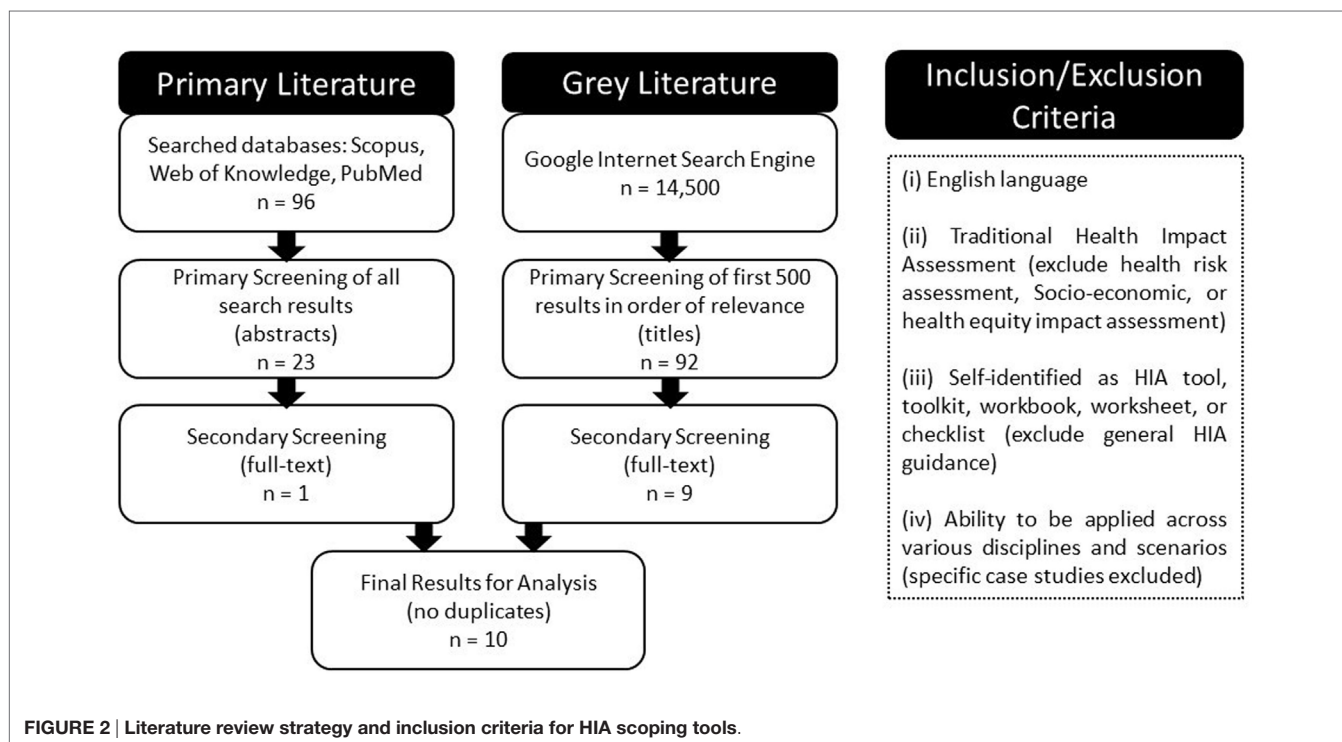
Primary Literature

Searched databases: Scopus, Web of Knowledge, PubMed
n = 96

Primary Screening of all search results (abstracts)
n = 23

Secondary Screening (full-text)
n = 1

Grey Literature

Google Internet Search Engine
n = 14,500

Primary Screening of first 500 results in order of relevance (titles)
n = 92

Secondary Screening (full-text)
n = 9

Final Results for Analysis (no duplicates)
n = 10

Inclusion/Exclusion Criteria

(i) English language

(ii) Traditional Health Impact Assessment (exclude health risk assessment, Socio-economic, or health equity impact assessment)

(iii) Self-identified as HIA tool, toolkit, workbook, worksheet, or checklist (exclude general HIA guidance)

(iv) Ability to be applied across various disciplines and scenarios (specific case studies excluded)

FIGURE 2 | Literature review strategy and inclusion criteria for HIA scoping tools.